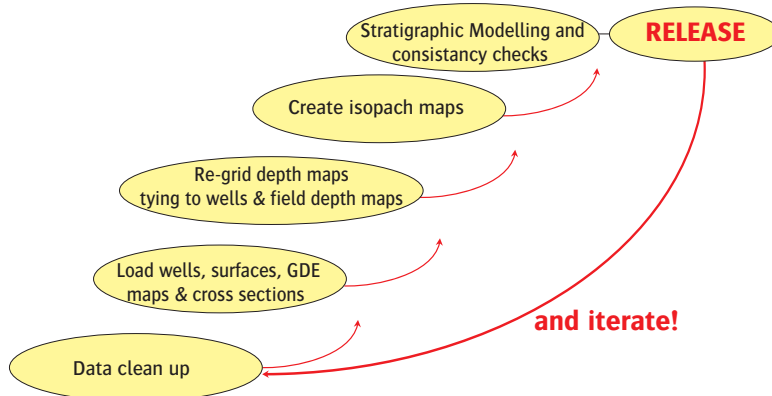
Stratigraphic Modelling and consistancy checks

RELEASE

Create isopach maps

Re-grid depth maps tying to wells & field depth maps

Load wells, surfaces, GDE maps & cross sections

and iterate!

Data clean up